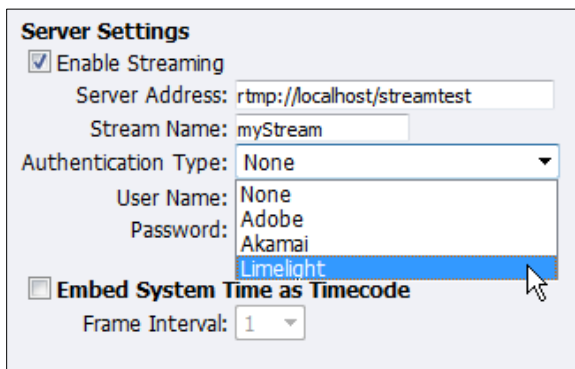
Server Settings

Enable Streaming

Server Address: rtmp://localhost/streamtest

Stream Name: myStream

Authentication Type: None

User Name: None

Password: Adobe

Akamai

Limelight

Embed System Time as Timecode

Frame Interval: 1